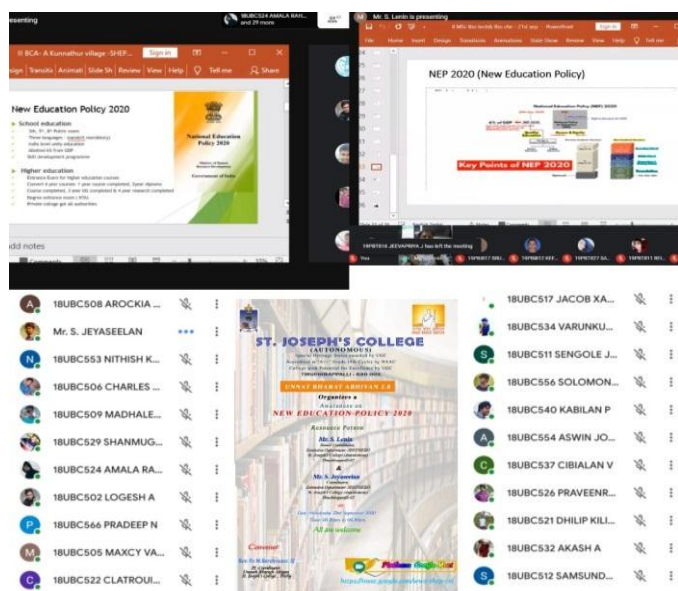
presenting

18UBC524 AMALA RAN... and 29 more

BCA- A Kunnathur village -SHEP...

Sign in

Design Transitio Animati Slide Sh Review View Help Tell me Share

New Education Policy 2020

School education

Higher education

National Education Policy 2020

Government of India

Add notes

Mr. S. Lenin is presenting

NEP 2020 (New Education Policy)

Key Points of NEP 2020

18UBC508 AROCKIA ...

Mr. S. JEYASEELAN

18UBC553 NITHISH K...

18UBC506 CHARLES ...

18UBC509 MADHALE...

18UBC529 SHANMUG...

18UBC524 AMALA RA...

18UBC502 LOGESH A

18UBC566 PRADEEP N

18UBC505 MAXCY VA...

18UBC522 CLATROUI...

ST. JOSEPH'S COLLEGE

(AUTONOMOUS)

TIRUCHIRAPPALLI - 620 002

UNNAT BHARAT ABHIYAN 2.0

Organizes a

Awareness on

NEW EDUCATION POLICY 2020

Resource Person

Mr. S. Lenin

&

Mr. S. Jeyaseelan

All are welcome

Convener

18UBC517 JACOB XA...

18UBC534 VARUNKU...

18UBC511 SENGOLE J...

18UBC556 SOLOMON...

18UBC540 KABILAN P

18UBC554 ASWIN JO...

18UBC537 CIBIALAN V

18UBC526 PRAVEENR...

18UBC521 DHILIP KILI...

18UBC532 AKASH A

18UBC512 SAMSUND...